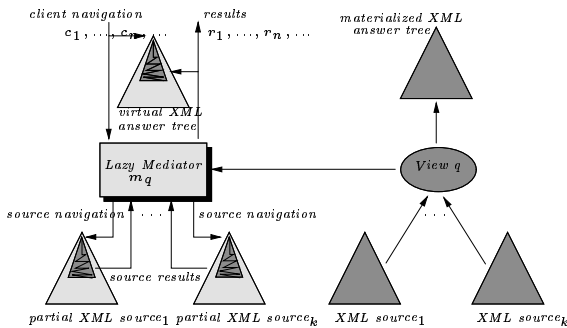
client navigation
$c_1, \ldots, c_n, \ldots$
results
$r_1, \ldots, r_n, \ldots$
virtual XML answer tree
materialized XML answer tree
Lazy Mediator $m_q$
View q
source navigation
. . .
source navigation
source results
. . .
partial XML source$_1$
partial XML source$_k$
XML source$_1$
XML source$_k$